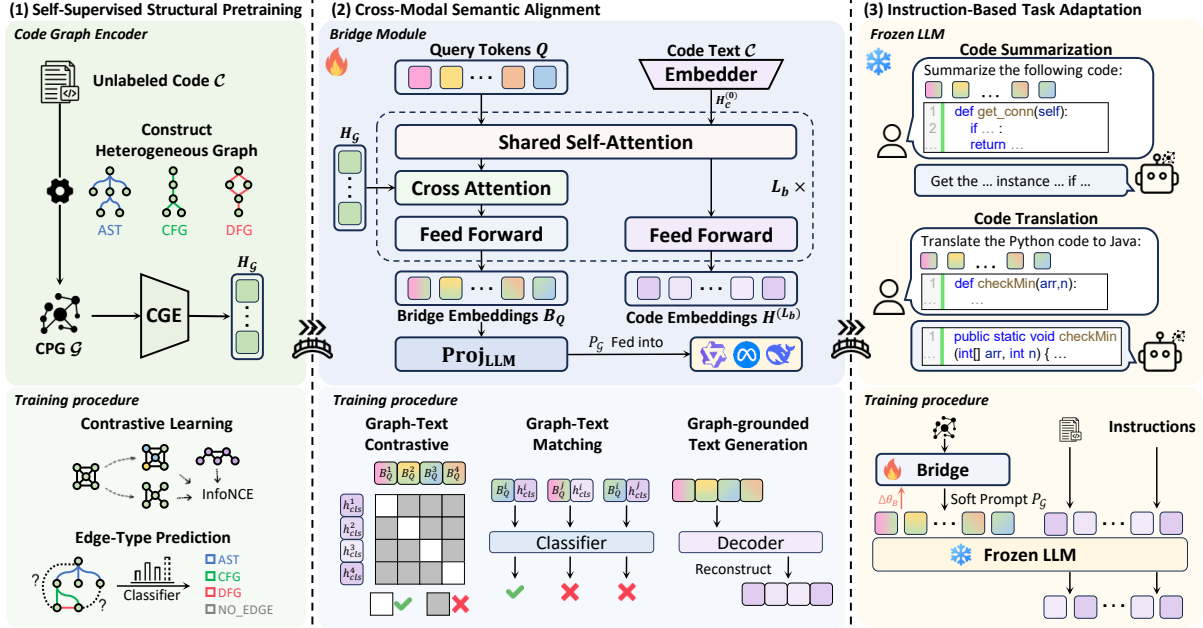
(1) Self-Supervised Structural Pretraining

Code Graph Encoder

Unlabeled Code $\mathcal{C}$

Construct Heterogeneous Graph

AST CFG DFG

CGE

$H_{\mathcal{G}}$

CPG $\mathcal{G}$

Training procedure

Contrastive Learning

InfoNCE

Edge-Type Prediction

Classifier

AST
CFG
DFG
NO_EDGE

(2) Cross-Modal Semantic Alignment

Bridge Module

Query Tokens $Q$

Code Text $\mathcal{C}$

Embedder

$H_{\mathcal{C}}^{(0)}$

$H_{\mathcal{G}}$

Shared Self-Attention

Cross Attention

$L_b$ ×

Feed Forward

Feed Forward

Bridge Embeddings $B_Q$

Code Embeddings $H^{(L_b)}$

$\mathbf{Proj_{LLM}}$

$P_{\mathcal{G}}$ Fed into

Training procedure

Graph-Text Contrastive

$B_Q^1$ $B_Q^2$ $B_Q^3$ $B_Q^4$

$h_{cls}^1$ $h_{cls}^2$ $h_{cls}^3$ $h_{cls}^4$

Graph-Text Matching

$B_Q^i$ $h_{cls}^i$ $B_Q^j$ $h_{cls}^i$ $B_Q^i$ $h_{cls}^j$

Classifier

Graph-grounded Text Generation

Decoder

Reconstruct

(3) Instruction-Based Task Adaptation

Frozen LLM

Code Summarization

Summarize the following code:

1 def get_conn(self):
2 if … :
… return …

Get the … instance … if …

Code Translation

Translate the Python code to Java:

1 def checkMin(arr,n):
… …

1 public static void checkMin
… (int[] arr, int n) { …

Training procedure

Instructions

Bridge

$\Delta\theta_B$

Soft Prompt $P_{\mathcal{G}}$

Frozen LLM